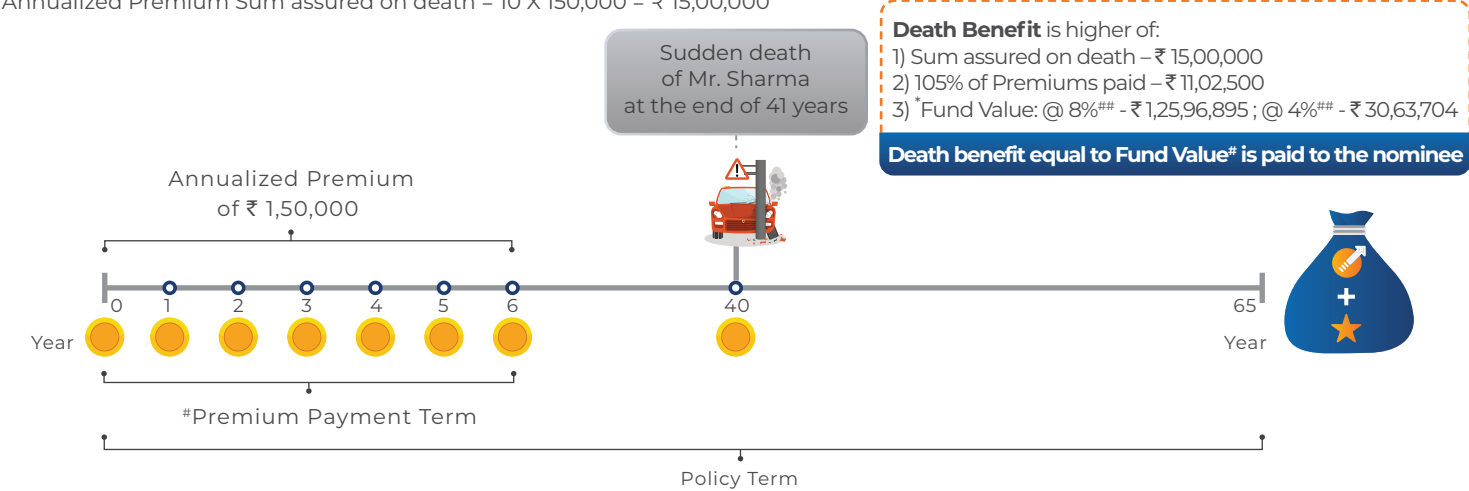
Annualized Premium Sum assured on death = 10 X 150,000 = ₹ 15,00,000

Sudden death of Mr. Sharma at the end of 41 years

**Death Benefit** is higher of:
1) Sum assured on death – ₹ 15,00,000
2) 105% of Premiums paid – ₹ 11,02,500
3) $^{*}$Fund Value: @ 8%$^{\#\#}$ - ₹ 1,25,96,895 ; @ 4%$^{\#\#}$ - ₹ 30,63,704

**Death benefit equal to Fund Value$^{\#}$ is paid to the nominee**

Annualized Premium of ₹ 1,50,000

0 1 2 3 4 5 6 40 65

Year

Year

$^{\#}$Premium Payment Term

Policy Term